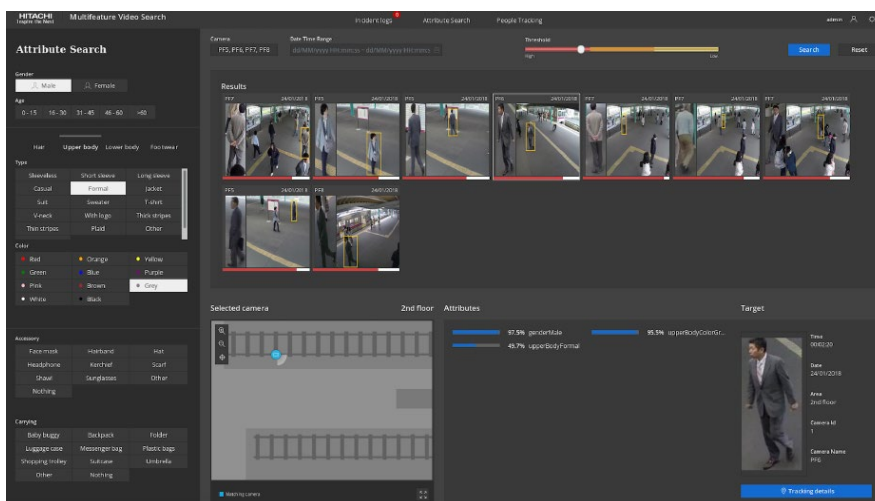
HITACHI
Inspire the Next
Multifeature Video Search

Incident logs
Attribute Search
People Tracking

admin

Attribute Search

Gender
Male
Female

Age
0 - 15
16 - 30
31 - 45
46 - 60
>60

Hair
Upper body
Lower body
Footwear

Type

| Sleeveless | Short sleeve | Long sleeve |
|---|---|---|
| Casual | Formal | Jacket |
| Suit | Sweater | T shirt |
| V-neck | With logo | Thick stripes |
| Thin stripes | Plaid | Other |

Color

| Red | Orange | Yellow |
|---|---|---|
| Green | Blue | Purple |
| Pink | Brown | Grey |
| White | Black | |

Accessory

| Face mask | Hairband | Hat |
|---|---|---|
| Headphone | Kerchief | Scarf |
| Shawl | Sunglasses | Other |
| Nothing | | |

Carrying

| Baby buggy | Backpack | Folder |
|---|---|---|
| Luggage case | Messenger bag | Plastic bags |
| Shopping trolley | Suitcase | Umbrella |
| Other | Nothing | |

Camera
PF5, PF6, PF7, PF8
Date Time Range
dd/MM/yyyy HH:mm:ss - dd/MM/yyyy HH:mm:ss
Threshold
High
Low
Search
Reset

Results
PF5 24/01/2018
PF5 24/01/2018
PF5 24/01/2018
PF6 24/01/2018
PF7 24/01/2018
PF7 24/01/2018
PF7 24/01/2018
PF5 24/01/2018
PF8 24/01/2018

Selected camera
2nd floor
Watching camera

Attributes
97.5% genderMale
95.5% upperBodyColorGr...
49.7% upperBodyFormal

Target
Time
00:02:29
Date
24/01/2018
Area
2nd floor
Camera Id
1
Camera Name
PF6
Tracking details